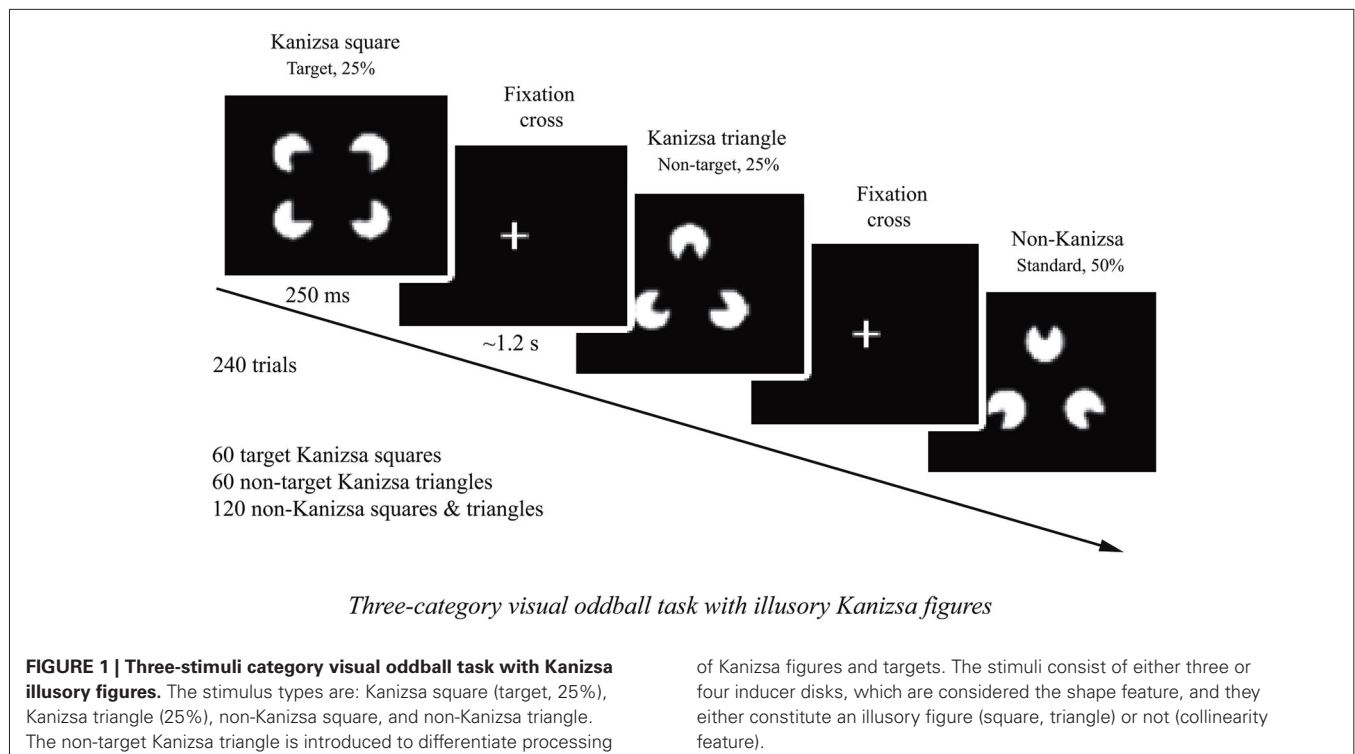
Kanizsa square
Target, 25%

Fixation cross

Kanizsa triangle
Non-target, 25%

Fixation cross

Non-Kanizsa
Standard, 50%

250 ms

~1.2 s

240 trials

60 target Kanizsa squares
60 non-target Kanizsa triangles
120 non-Kanizsa squares & triangles

Three-category visual oddball task with illusory Kanizsa figures

**FIGURE 1 | Three-stimuli category visual oddball task with Kanizsa illusory figures.** The stimulus types are: Kanizsa square (target, 25%), Kanizsa triangle (25%), non-Kanizsa square, and non-Kanizsa triangle. The non-target Kanizsa triangle is introduced to differentiate processing of Kanizsa figures and targets. The stimuli consist of either three or four inducer disks, which are considered the shape feature, and they either constitute an illusory figure (square, triangle) or not (collinearity feature).